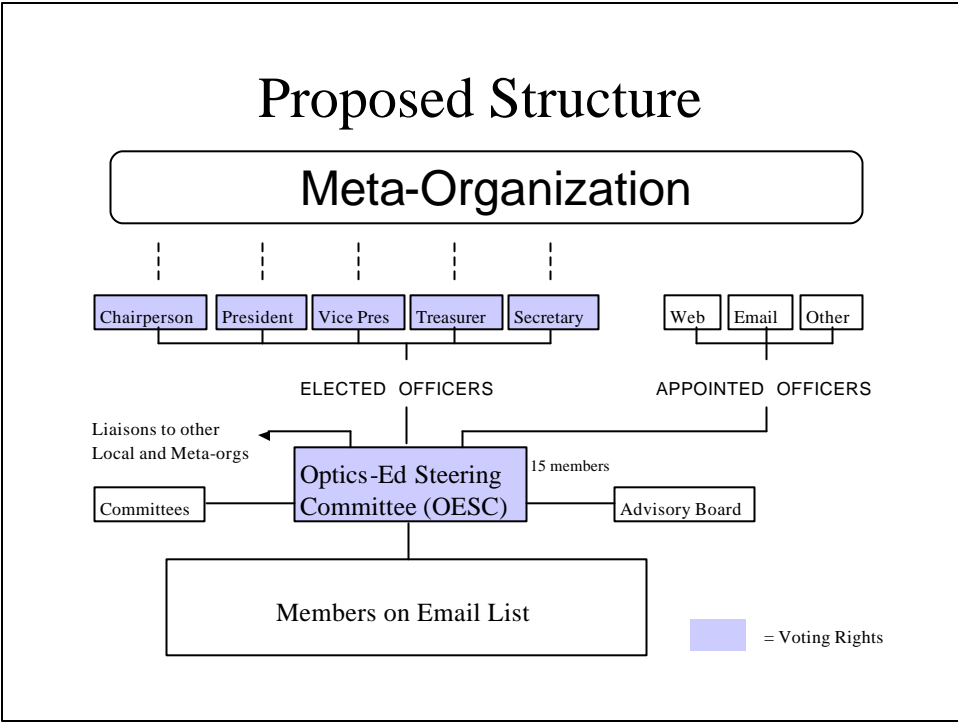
Proposed Structure

Meta-Organization

Chairperson

President

Vice Pres

Treasurer

Secretary

Web

Email

Other

ELECTED OFFICERS

APPOINTED OFFICERS

Liaisons to other Local and Meta-orgs

Optics-Ed Steering Committee (OESC)

15 members

Committees

Advisory Board

Members on Email List

= Voting Rights